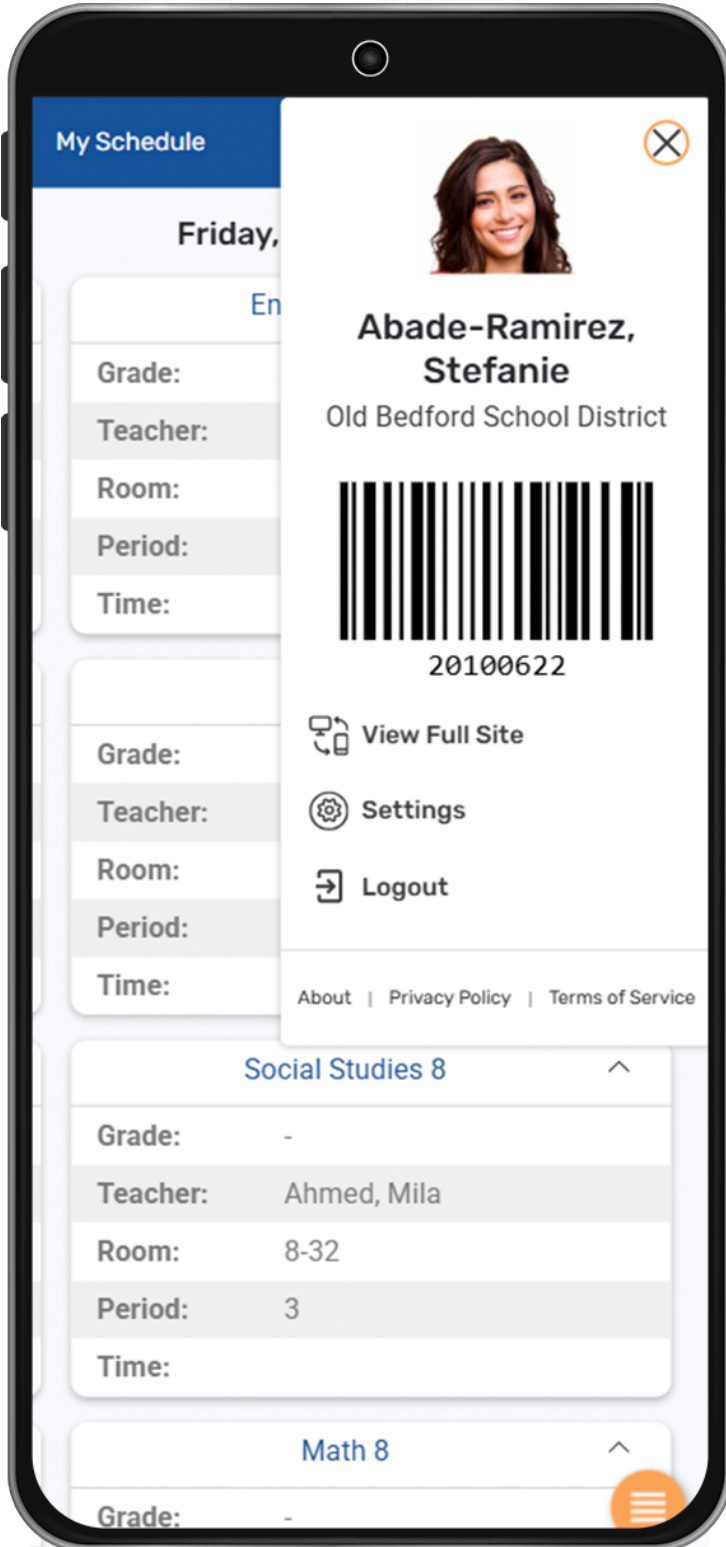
My Schedule

Friday,

En

Grade:

Teacher:

Room:

Period:

Time:

Grade:

Teacher:

Room:

Period:

Time:

Abade-Ramirez, Stefanie

Old Bedford School District

20100622

View Full Site

Settings

Logout

About | Privacy Policy | Terms of Service

Social Studies 8

| | |
|---|---|
| Grade: | - |
| Teacher: | Ahmed, Mila |
| Room: | 8-32 |
| Period: | 3 |
| Time: | |

Math 8

| | |
|---|---|
| Grade: | - |